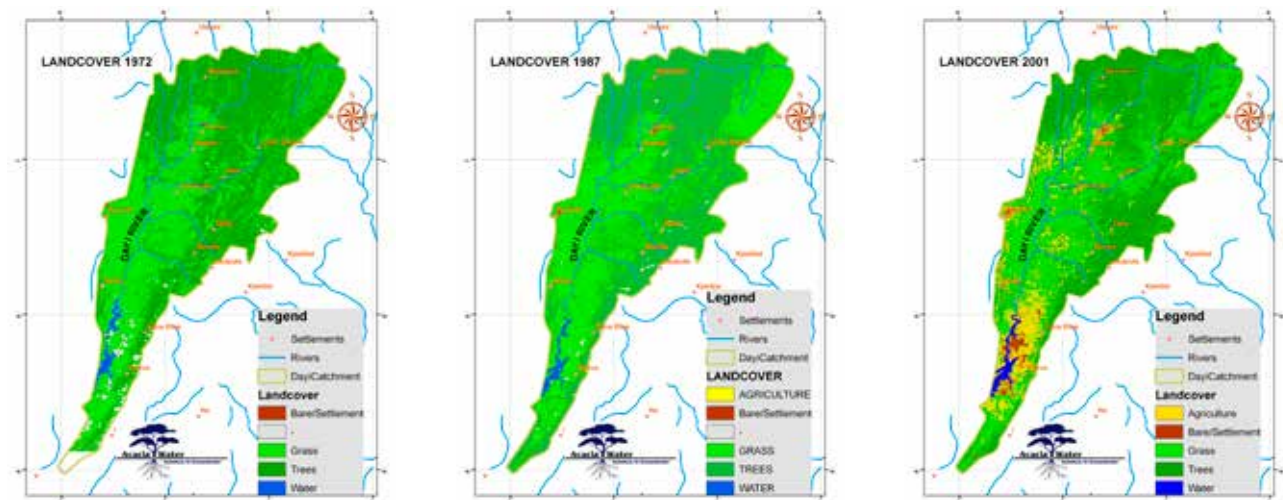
LANDCOVER 1972

DAYI RIVER

Legend
Settlements
Rivers
DayiCatchment
Landcover
Bare/Settlement
-
Grass
Trees
Water

Acacia Water

LANDCOVER 1987

DAYI RIVER

Legend
Settlements
Rivers
DayiCatchment
LANDCOVER
AGRICULTURE
Bare/Settlement
-
GRASS
TREES
WATER

Acacia Water

LANDCOVER 2001

DAYI RIVER

Legend
Settlements
Rivers
DayiCatchment
Landcover
Agriculture
Bare/Settlement
Grass
Trees
Water

Acacia Water